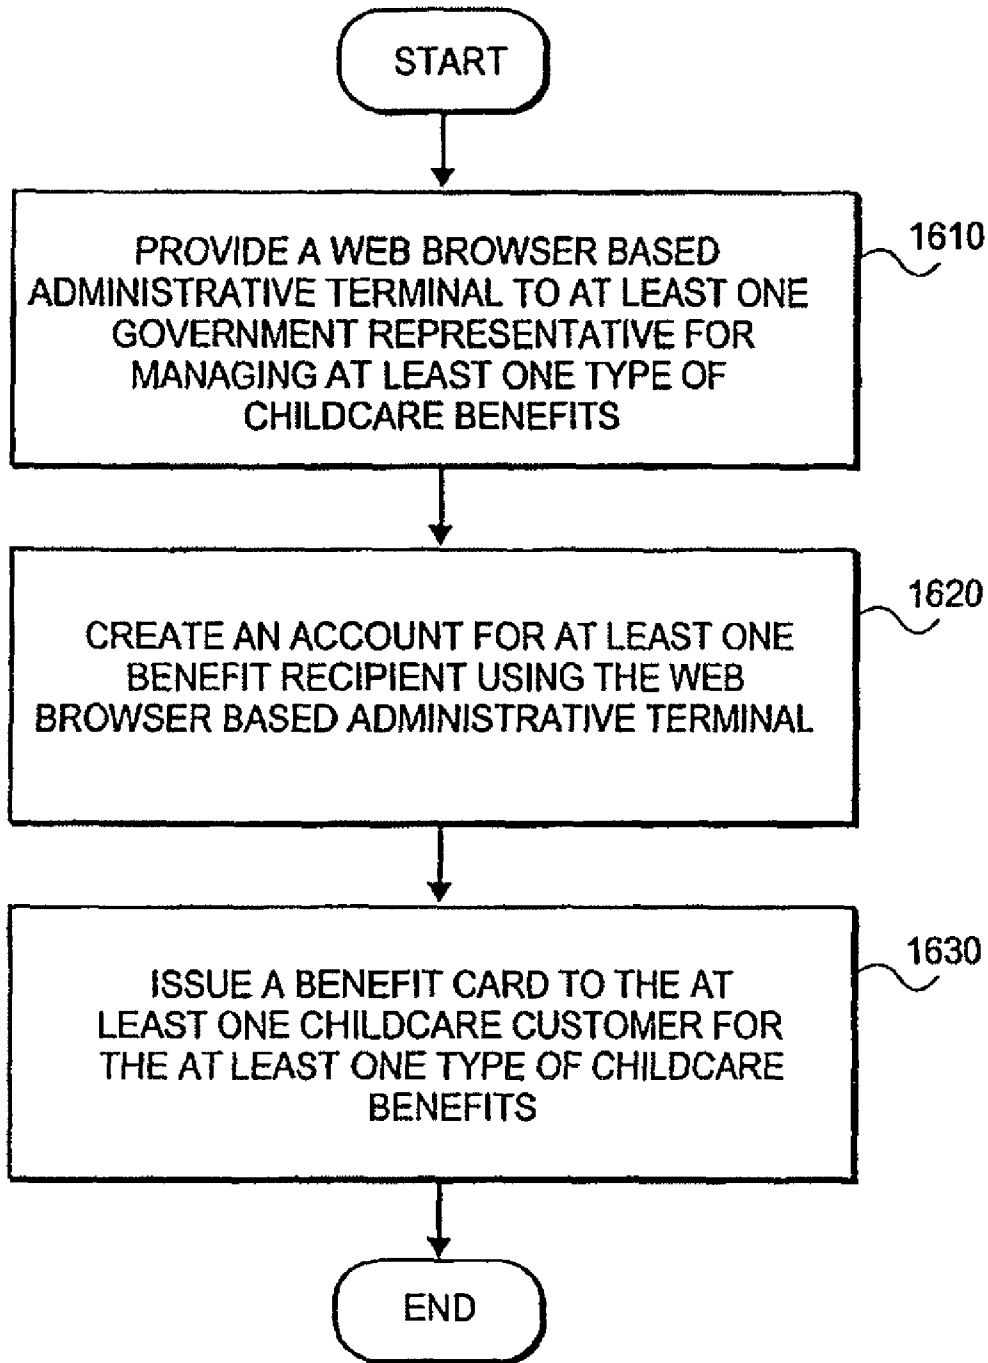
START

PROVIDE A WEB BROWSER BASED ADMINISTRATIVE TERMINAL TO AT LEAST ONE GOVERNMENT REPRESENTATIVE FOR MANAGING AT LEAST ONE TYPE OF CHILDCARE BENEFITS

1610

CREATE AN ACCOUNT FOR AT LEAST ONE BENEFIT RECIPIENT USING THE WEB BROWSER BASED ADMINISTRATIVE TERMINAL

1620

ISSUE A BENEFIT CARD TO THE AT LEAST ONE CHILDCARE CUSTOMER FOR THE AT LEAST ONE TYPE OF CHILDCARE BENEFITS

1630

END